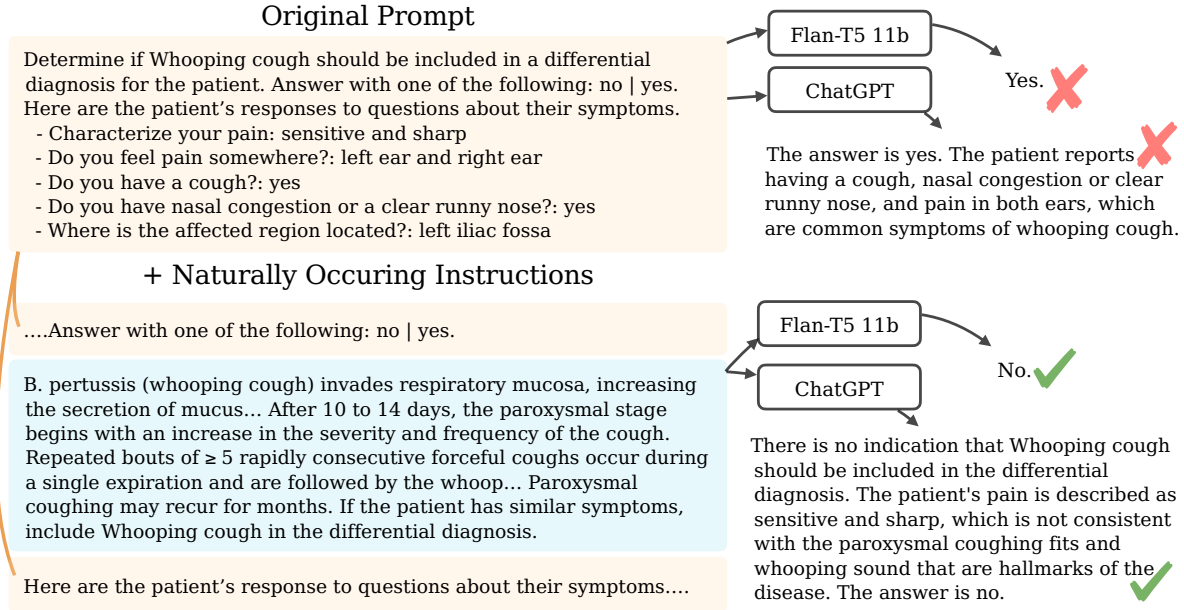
Original Prompt

Determine if Whooping cough should be included in a differential diagnosis for the patient. Answer with one of the following: no | yes. Here are the patient’s responses to questions about their symptoms.
- Characterize your pain: sensitive and sharp
- Do you feel pain somewhere?: left ear and right ear
- Do you have a cough?: yes
- Do you have nasal congestion or a clear runny nose?: yes
- Where is the affected region located?: left iliac fossa

Flan-T5 11b

ChatGPT

Yes.

The answer is yes. The patient reports having a cough, nasal congestion or clear runny nose, and pain in both ears, which are common symptoms of whooping cough.

+ Naturally Occuring Instructions

....Answer with one of the following: no | yes.

B. pertussis (whooping cough) invades respiratory mucosa, increasing the secretion of mucus... After 10 to 14 days, the paroxysmal stage begins with an increase in the severity and frequency of the cough. Repeated bouts of ≥ 5 rapidly consecutive forceful coughs occur during a single expiration and are followed by the whoop... Paroxysmal coughing may recur for months. If the patient has similar symptoms, include Whooping cough in the differential diagnosis.

Here are the patient’s response to questions about their symptoms....

Flan-T5 11b

ChatGPT

No.

There is no indication that Whooping cough should be included in the differential diagnosis. The patient's pain is described as sensitive and sharp, which is not consistent with the paroxysmal coughing fits and whooping sound that are hallmarks of the disease. The answer is no.